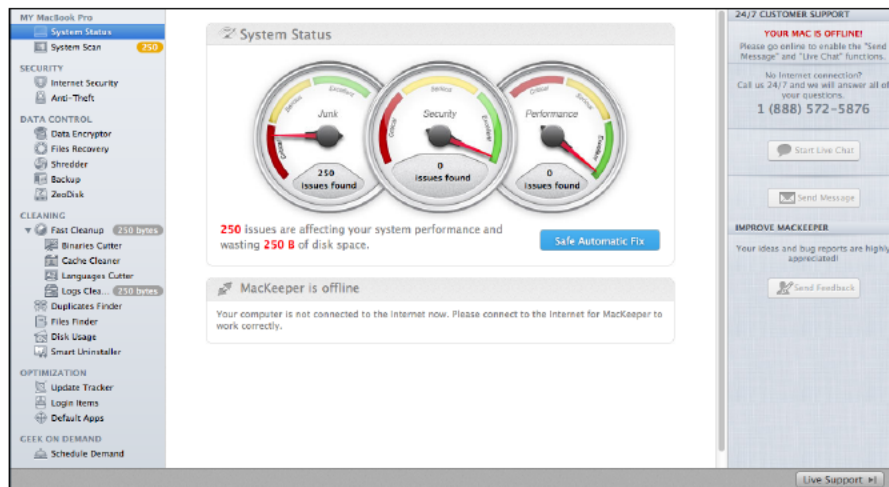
MY MacBook Pro
System Status
System Scan 250
SECURITY
Internet Security
Anti-Theft
DATA CONTROL
Data Encryptor
Files Recovery
Shredder
Backup
ZeoDisk
CLEANING
Fast Cleanup 250 bytes
Binaries Cutter
Cache Cleaner
Languages Cutter
Logs Clea... 250 bytes
Duplicates Finder
Files Finder
Disk Usage
Smart Uninstaller
OPTIMIZATION
Update Tracker
Login Items
Default Apps
GEEK ON DEMAND
Schedule Demand

System Status

Junk
Critical Serious Excellent
250
issues found

Security
Critical Serious Excellent
0
issues found

Performance
Critical Serious Excellent
0
issues found

250 issues are affecting your system performance and wasting 250 B of disk space.

Safe Automatic Fix

MacKeeper is offline

Your computer is not connected to the Internet now. Please connect to the Internet for MacKeeper to work correctly.

24/7 CUSTOMER SUPPORT
YOUR MAC IS OFFLINE!
Please go online to enable the "Send Message" and "Live Chat" functions.

No Internet connection?
Call us 24/7 and we will answer all of your questions.
1 (888) 572-5876

Start Live Chat

Send Message

IMPROVE MACKEEPER
Your ideas and bug reports are highly appreciated!

Send Feedback

Live Support